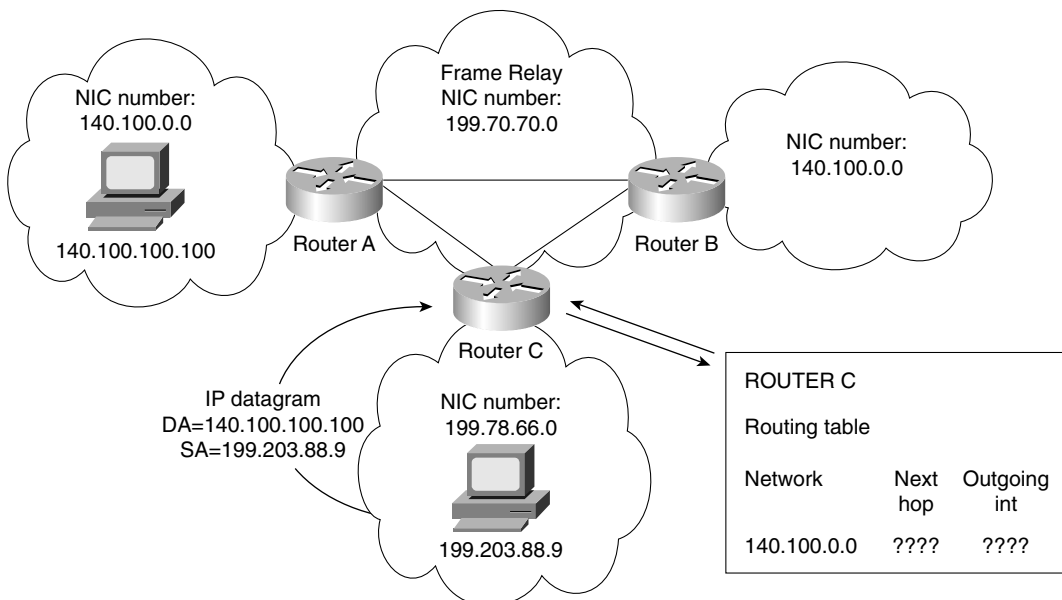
NIC number:
140.100.0.0

140.100.100.100

Frame Relay
NIC number:
199.70.70.0

NIC number:
140.100.0.0

Router A

Router B

Router C

IP datagram
DA=140.100.100.100
SA=199.203.88.9

NIC number:
199.78.66.0

199.203.88.9

ROUTER C

Routing table

| Network | Next hop | Outgoing int |
|---|---|---|
| 140.100.0.0 | ???? | ???? |